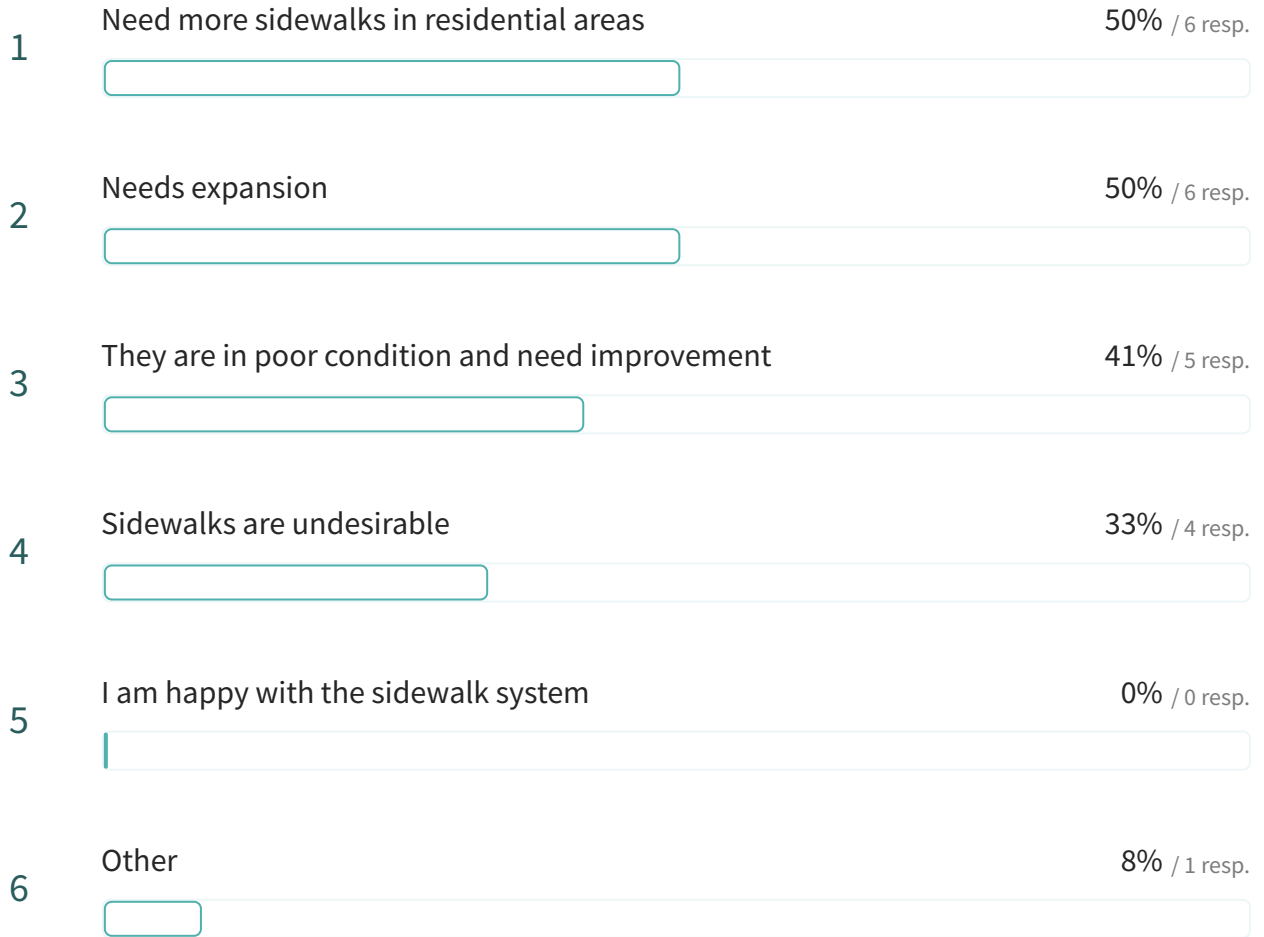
1 Need more sidewalks in residential areas 50% / 6 resp.

2 Needs expansion 50% / 6 resp.

3 They are in poor condition and need improvement 41% / 5 resp.

4 Sidewalks are undesirable 33% / 4 resp.

5 I am happy with the sidewalk system 0% / 0 resp.

6 Other 8% / 1 resp.